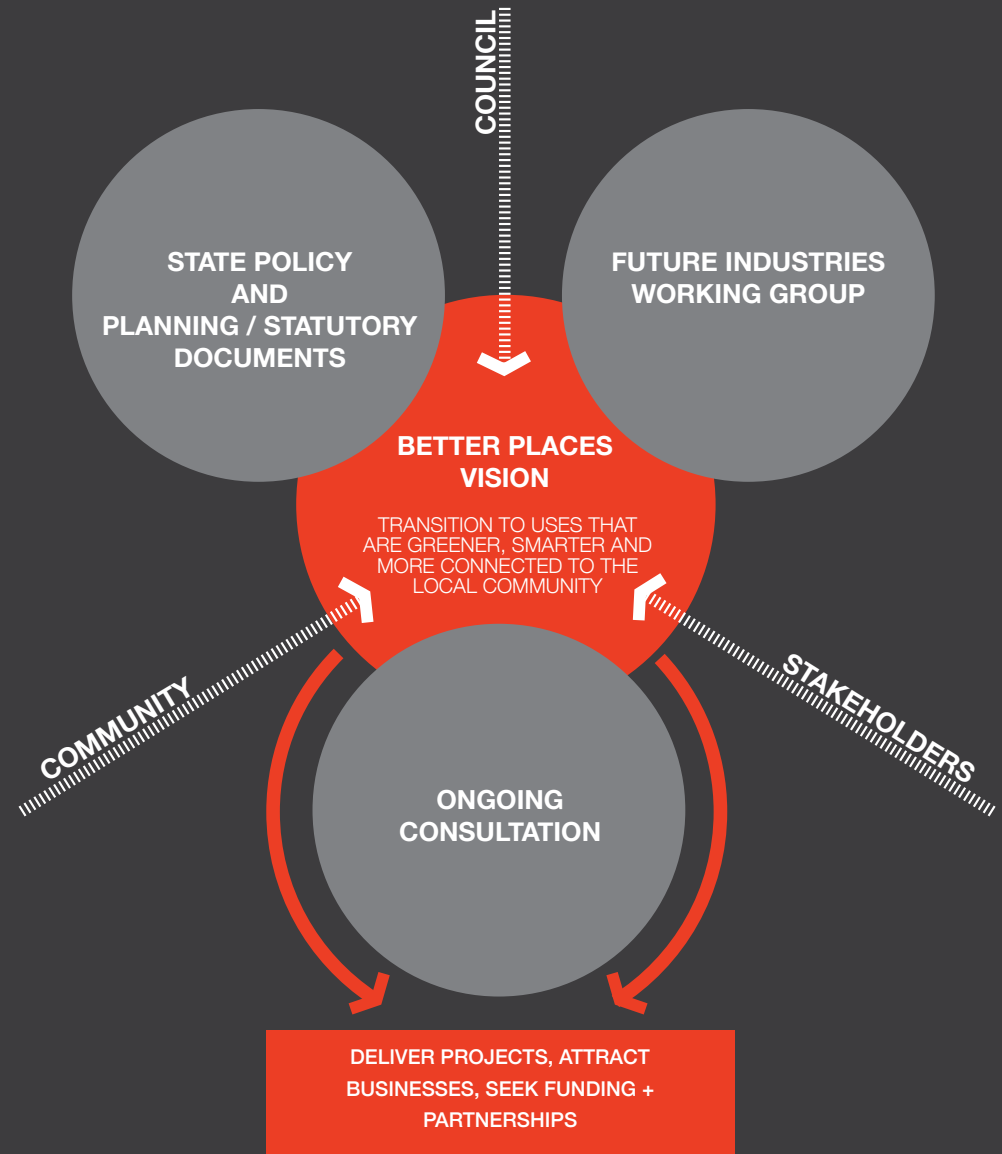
COUNCIL

STATE POLICY AND PLANNING / STATUTORY DOCUMENTS

FUTURE INDUSTRIES WORKING GROUP

BETTER PLACES VISION

TRANSITION TO USES THAT ARE GREENER, SMARTER AND MORE CONNECTED TO THE LOCAL COMMUNITY

COMMUNITY

STAKEHOLDERS

ONGOING CONSULTATION

DELIVER PROJECTS, ATTRACT BUSINESSES, SEEK FUNDING + PARTNERSHIPS